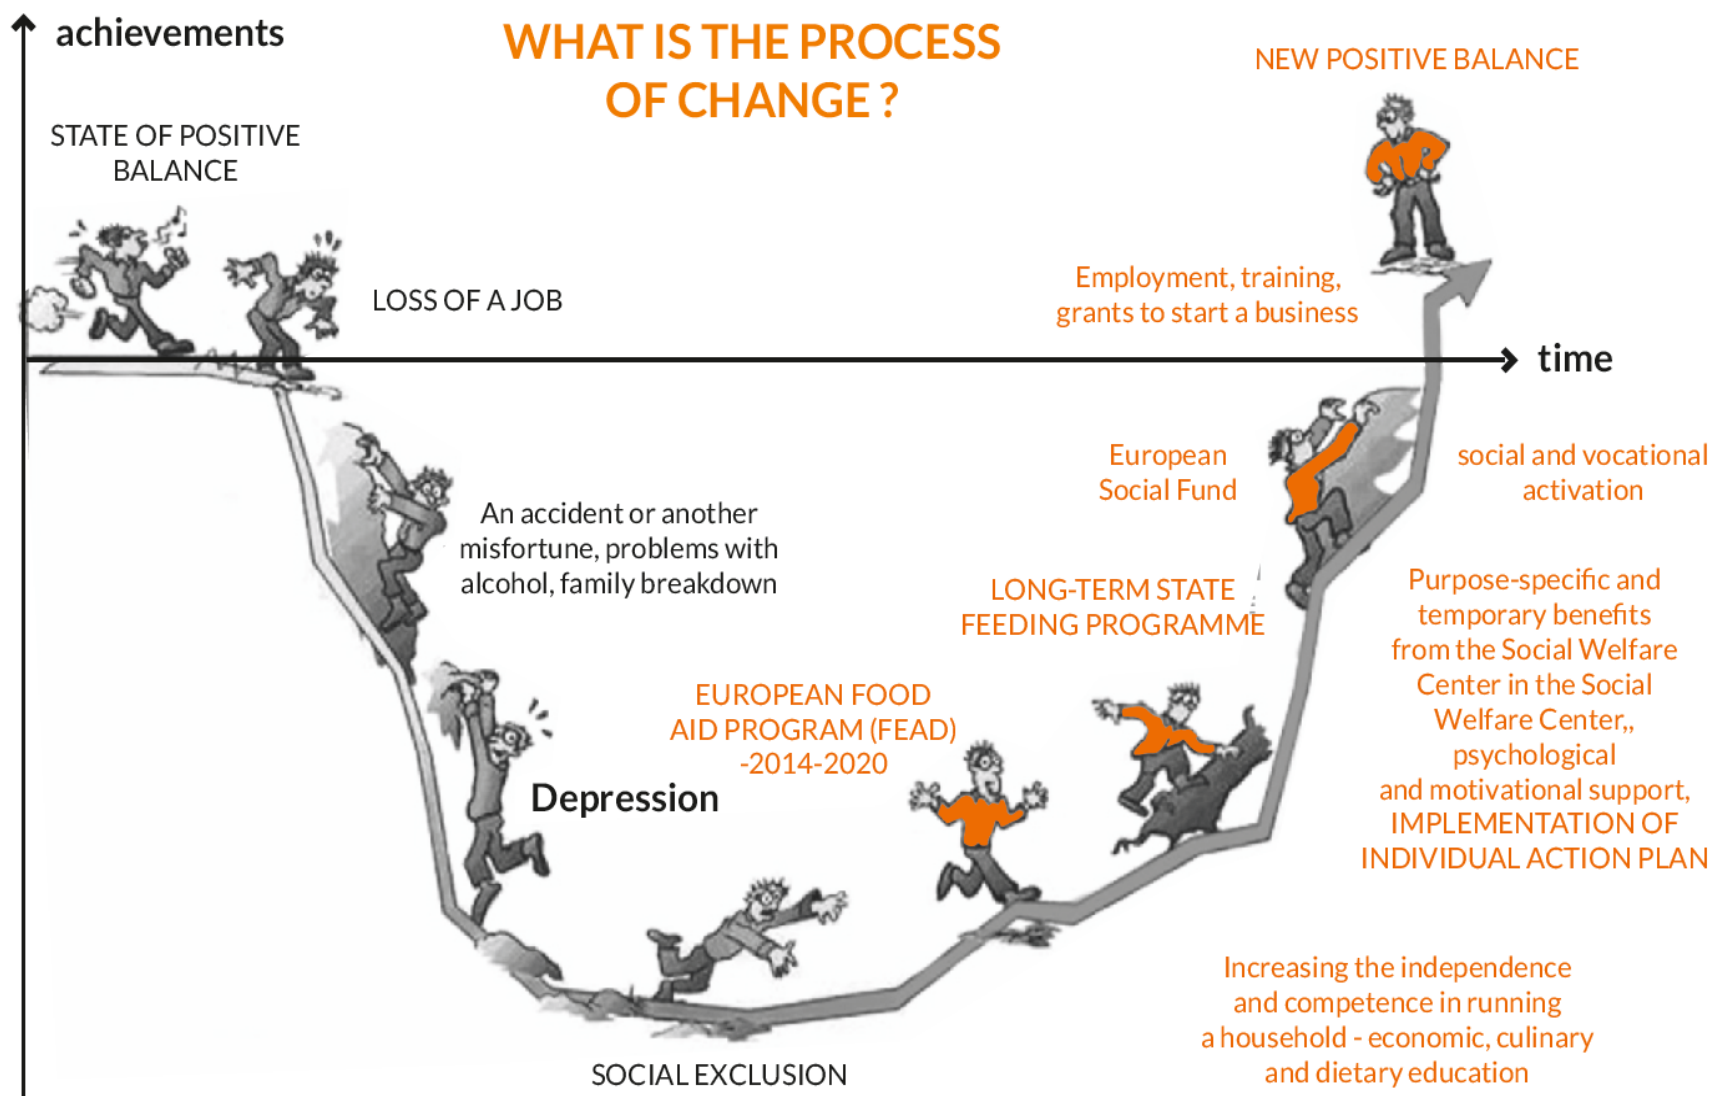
achievements

WHAT IS THE PROCESS OF CHANGE ?

NEW POSITIVE BALANCE

STATE OF POSITIVE BALANCE

LOSS OF A JOB

Employment, training, grants to start a business

time

European Social Fund

social and vocational activation

An accident or another misfortune, problems with alcohol, family breakdown

LONG-TERM STATE FEEDING PROGRAMME

Purpose-specific and temporary benefits from the Social Welfare Center in the Social Welfare Center,, psychological and motivational support, IMPLEMENTATION OF INDIVIDUAL ACTION PLAN

EUROPEAN FOOD AID PROGRAM (FEAD) -2014-2020

Depression

Increasing the independence and competence in running a household - economic, culinary and dietary education

SOCIAL EXCLUSION